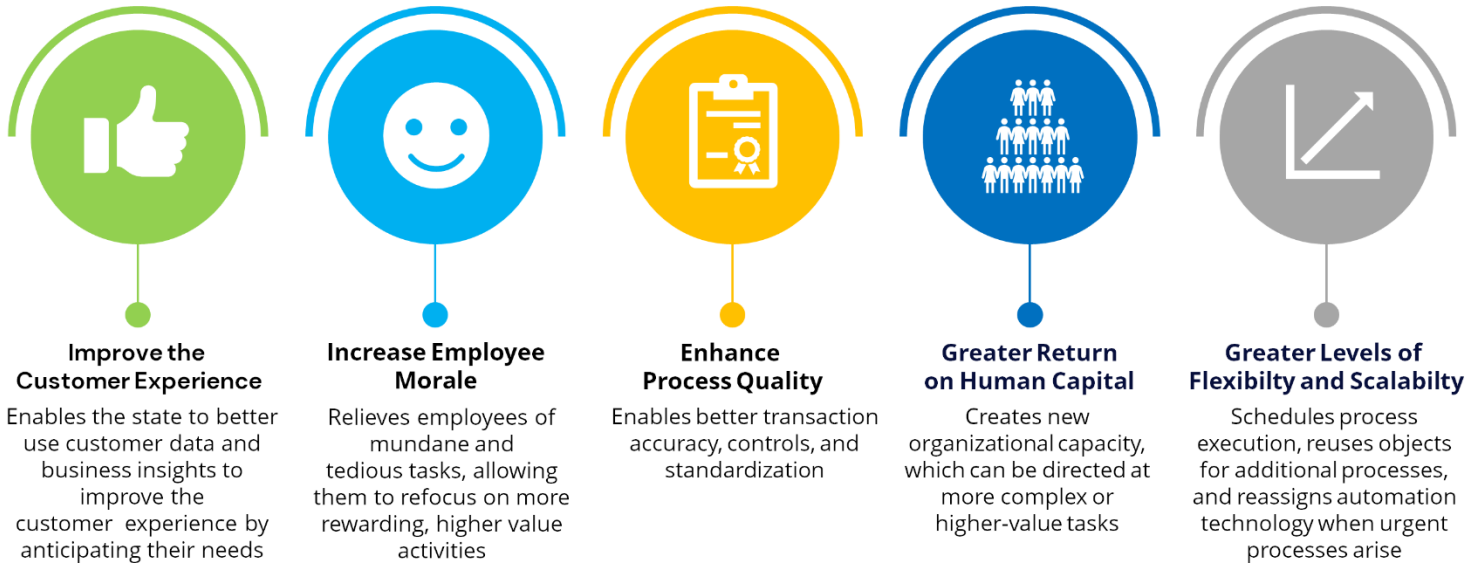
Improve the Customer Experience

Enables the state to better use customer data and business insights to improve the customer experience by anticipating their needs

Increase Employee Morale

Relieves employees of mundane and tedious tasks, allowing them to refocus on more rewarding, higher value activities

Enhance Process Quality

Enables better transaction accuracy, controls, and standardization

Greater Return on Human Capital

Creates new organizational capacity, which can be directed at more complex or higher-value tasks

Greater Levels of Flexibilty and Scalabilty

Schedules process execution, reuses objects for additional processes, and reassigns automation technology when urgent processes arise